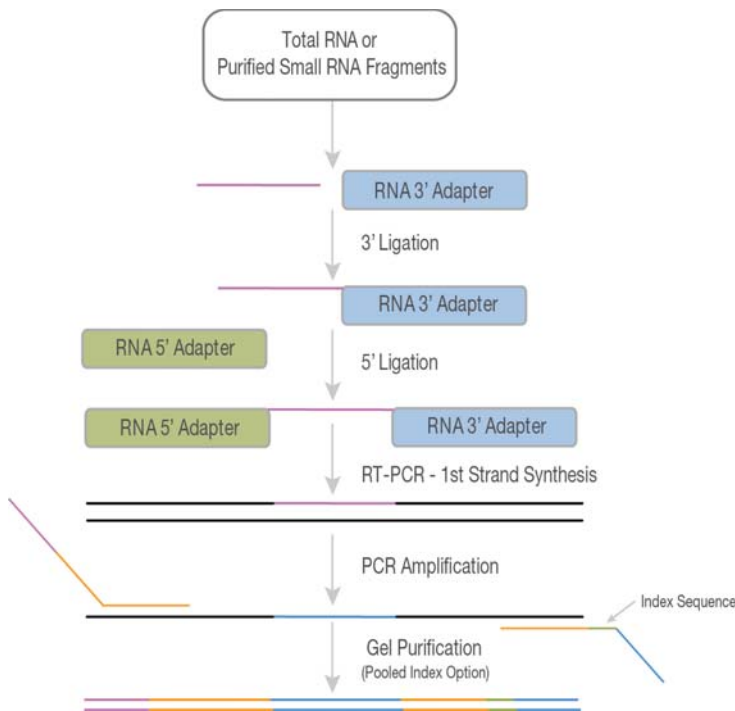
Total RNA or
Purified Small RNA Fragments

RNA 3' Adapter

3' Ligation

RNA 3' Adapter

RNA 5' Adapter

5' Ligation

RNA 5' Adapter

RNA 3' Adapter

RT-PCR - 1st Strand Synthesis

PCR Amplification

Index Sequence

Gel Purification
(Pooled Index Option)